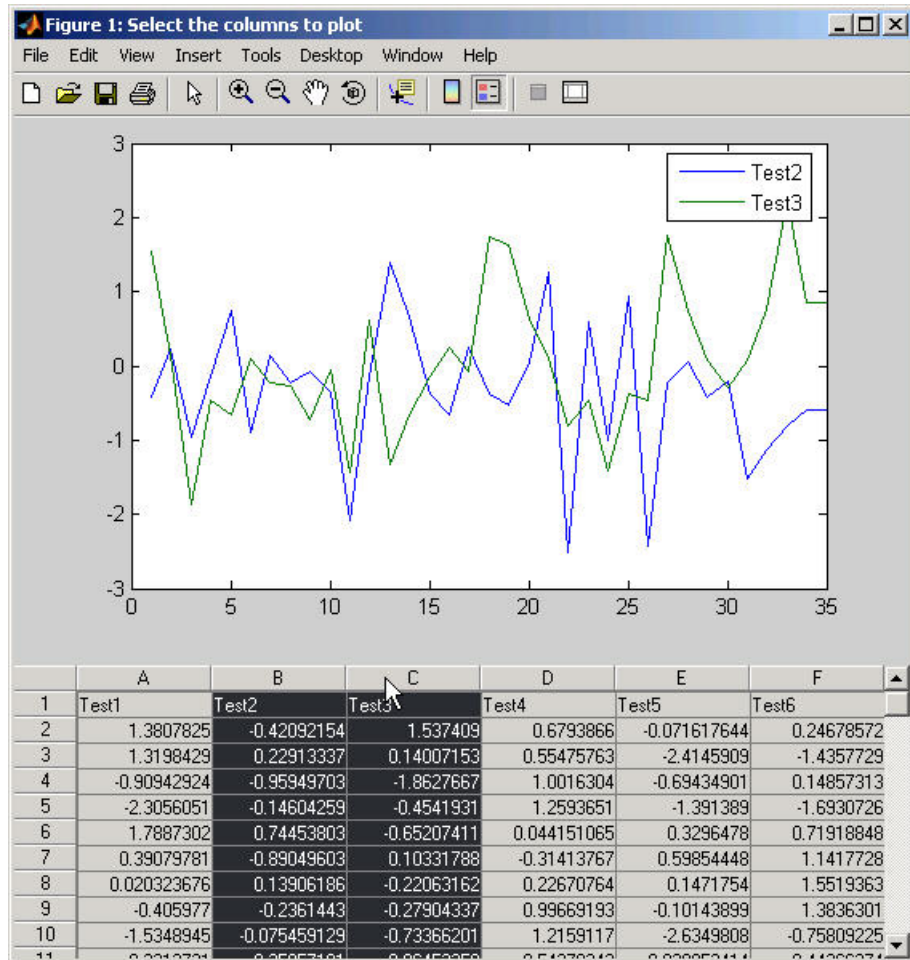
Figure 1: Select the columns to plot

File Edit View Insert Tools Desktop Window Help

Test2
Test3

3
2
1
0
-1
-2
-3

0 5 10 15 20 25 30 35

| | A | B | C | D | E | F |
|---|---|---|---|---|---|---|
| 1 | Test1 | Test2 | Test3 | Test4 | Test5 | Test6 |
| 2 | 1.3807825 | -0.42092154 | 1.537409 | 0.6793866 | -0.071617644 | 0.24678572 |
| 3 | 1.3198429 | 0.22913337 | 0.14007153 | 0.55475763 | -2.4145909 | -1.4357729 |
| 4 | -0.90942924 | -0.95949703 | -1.8627667 | 1.0016304 | -0.69434901 | 0.14857313 |
| 5 | -2.3056051 | -0.14604259 | -0.4541931 | 1.2593651 | -1.391389 | -1.6930726 |
| 6 | 1.7887302 | 0.74453803 | -0.65207411 | 0.044151065 | 0.3296478 | 0.71918848 |
| 7 | 0.39079781 | -0.89049603 | 0.10331788 | -0.31413767 | 0.59854448 | 1.1417728 |
| 8 | 0.020323676 | 0.13906186 | -0.22063162 | 0.22670764 | 0.1471754 | 1.5519363 |
| 9 | -0.405977 | -0.2361443 | -0.27904337 | 0.99669193 | -0.10143899 | 1.3836301 |
| 10 | -1.5348945 | -0.075459129 | -0.73366201 | 1.2159117 | -2.6349808 | -0.75809225 |
| 11 | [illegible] | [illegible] | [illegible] | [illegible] | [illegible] | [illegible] |